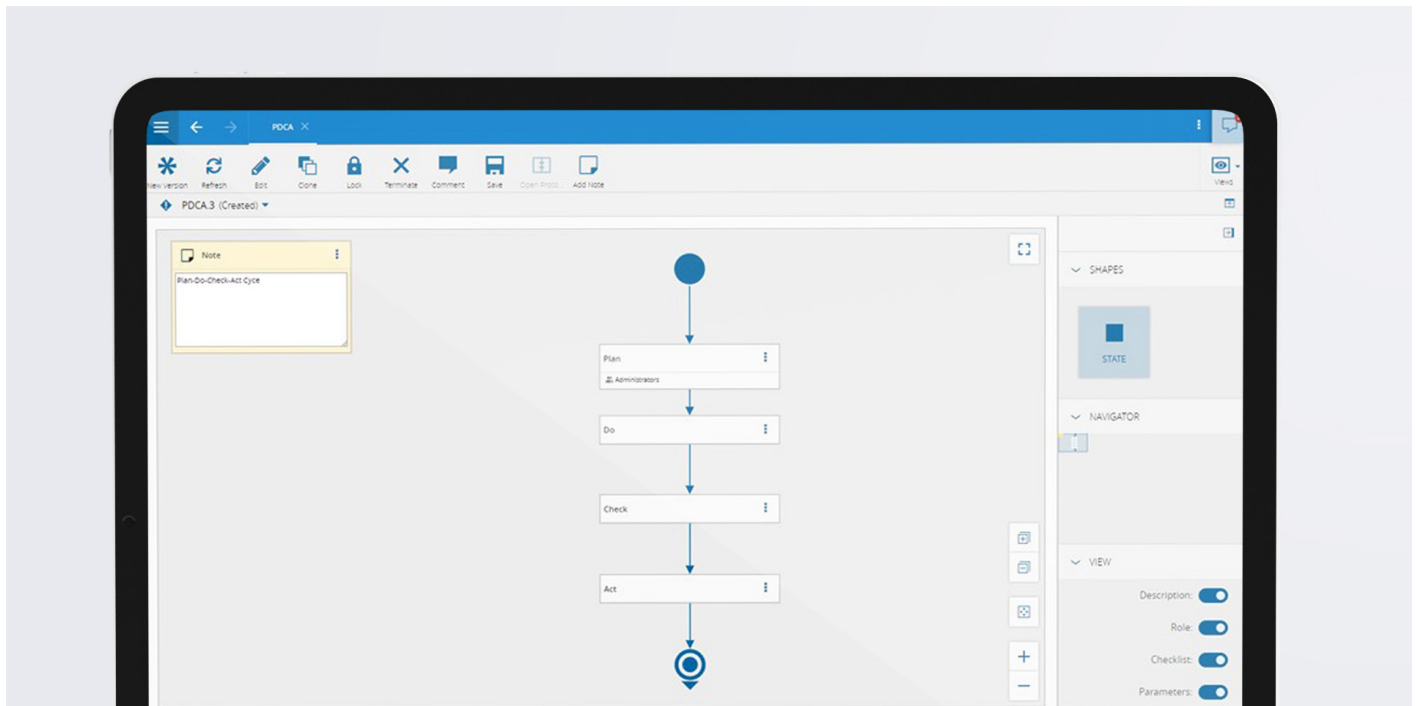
PDCA

New Version Refresh Edit Clone Lock Terminate Comment Save Open Proto... Add Note

Views

PDCA.3 (Created)

Note

Plan-Do-Check-Act Cyce

Plan

Administrators

Do

Check

Act

SHAPES

STATE

NAVIGATOR

VIEW

Description:

Role:

Checklist:

Parameters: